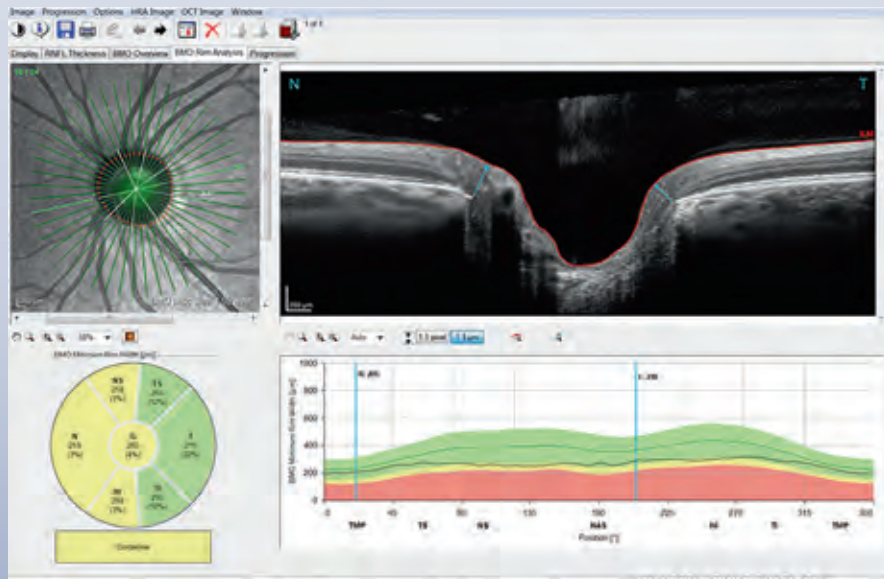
Image Progression Options HRA Image OCT Image Window

1 of 1

Display RNFL Thickness BMO Overview BMO Rim Analysis Progression

N

T

ILM

200 µm

50%

Auto

1:1 pixel 1:1 µm

BMO Minimum Rim Width [µm]

NS
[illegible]
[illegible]

TS
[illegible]
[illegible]

N
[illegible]
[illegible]

G
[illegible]
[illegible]

T
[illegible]
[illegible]

NI
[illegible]
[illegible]

TI
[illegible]
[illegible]

Borderline

1000

800

600

400

200

0

BMO Minimum Rim Width [µm]

0 45 90 135 180 225 270 315 360

TMP TS NS NAS NI TI TMP

Position [°]